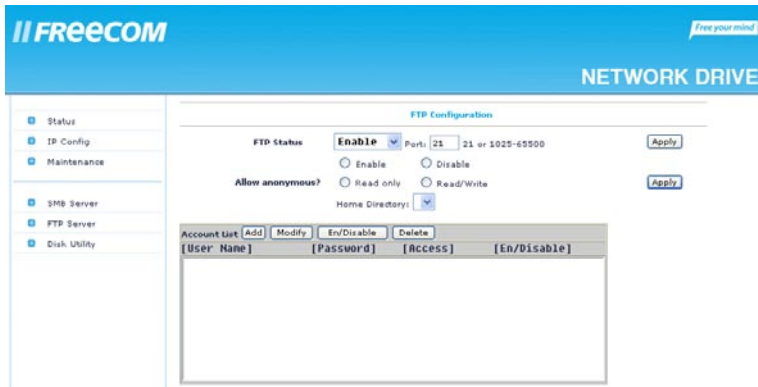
//FREECOM

Free your mind

NETWORK DRIVE

Status
IP Config
Maintenance

SMB Server
FTP Server
Disk Utility

FTP Configuration

FTP Status Enable Port: 21 21 or 1025-65500 Apply

Enable Disable

Allow anonymous? Read only Read/Write Apply

Home Directory:

Account List Add Modify En/Disable Delete

[User Name] [Password] [Access] [En/Disable]